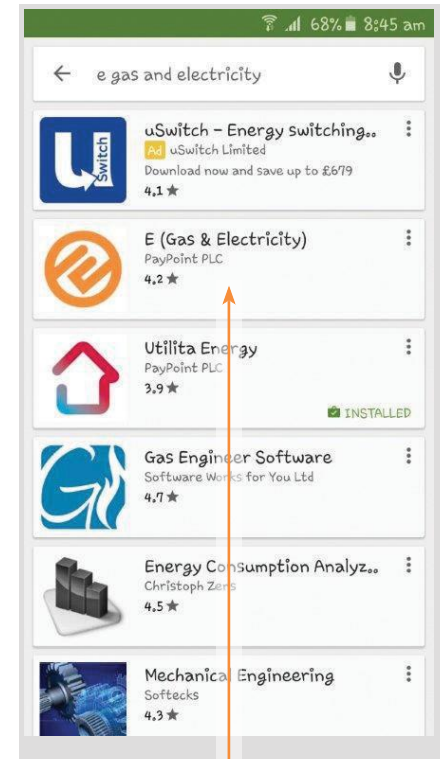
68% 8:45 am

e gas and electricity

uSwitch - Energy switching..
Ad uSwitch Limited
Download now and save up to £679
4.1 ★

E (Gas & Electricity)
PayPoint PLC
4.2 ★

Utilita Energy
PayPoint PLC
3.9 ★
INSTALLED

Gas Engineer Software
Software Works for You Ltd
4.7 ★

Energy Consumption Analyz..
Christoph Zens
4.5 ★

Mechanical Engineering
Softecks
4.3 ★